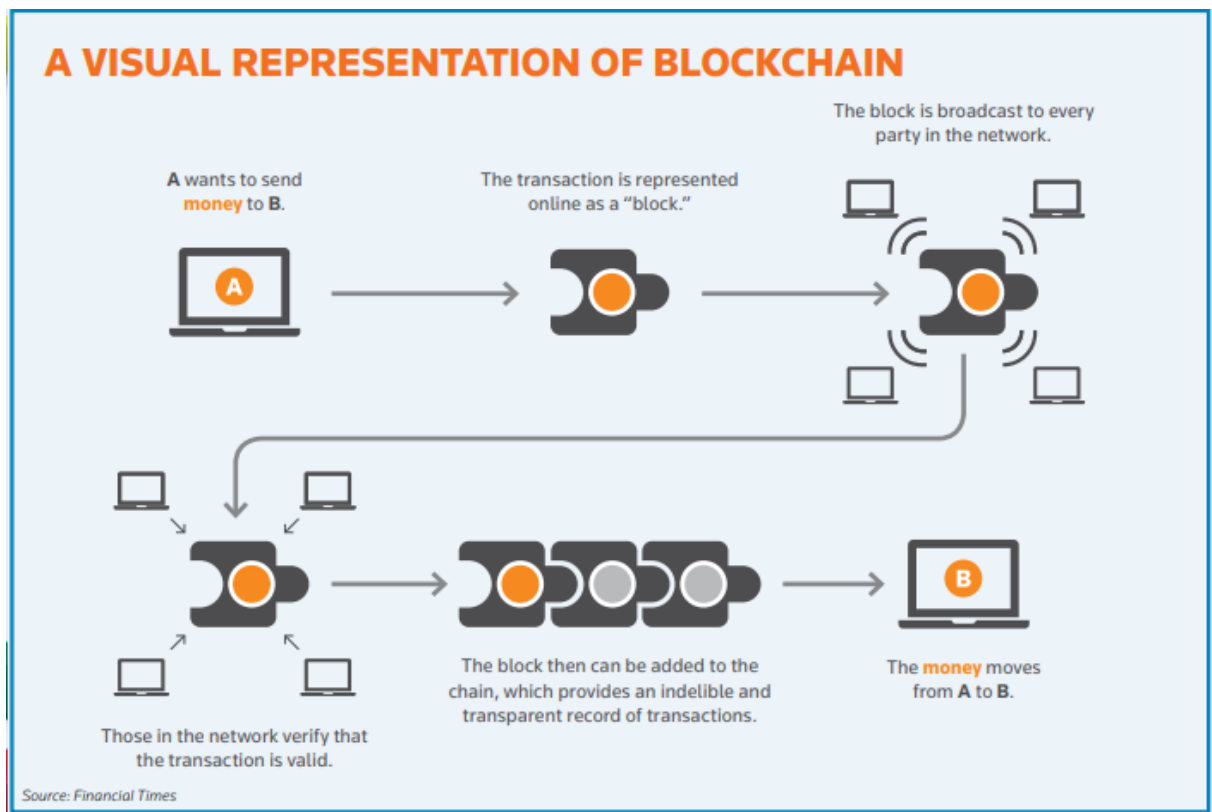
A VISUAL REPRESENTATION OF BLOCKCHAIN

A wants to send money to B.

A

The transaction is represented online as a "block."

The block is broadcast to every party in the network.

Those in the network verify that the transaction is valid.

The block then can be added to the chain, which provides an indelible and transparent record of transactions.

B

The money moves from A to B.

Source: Financial Times